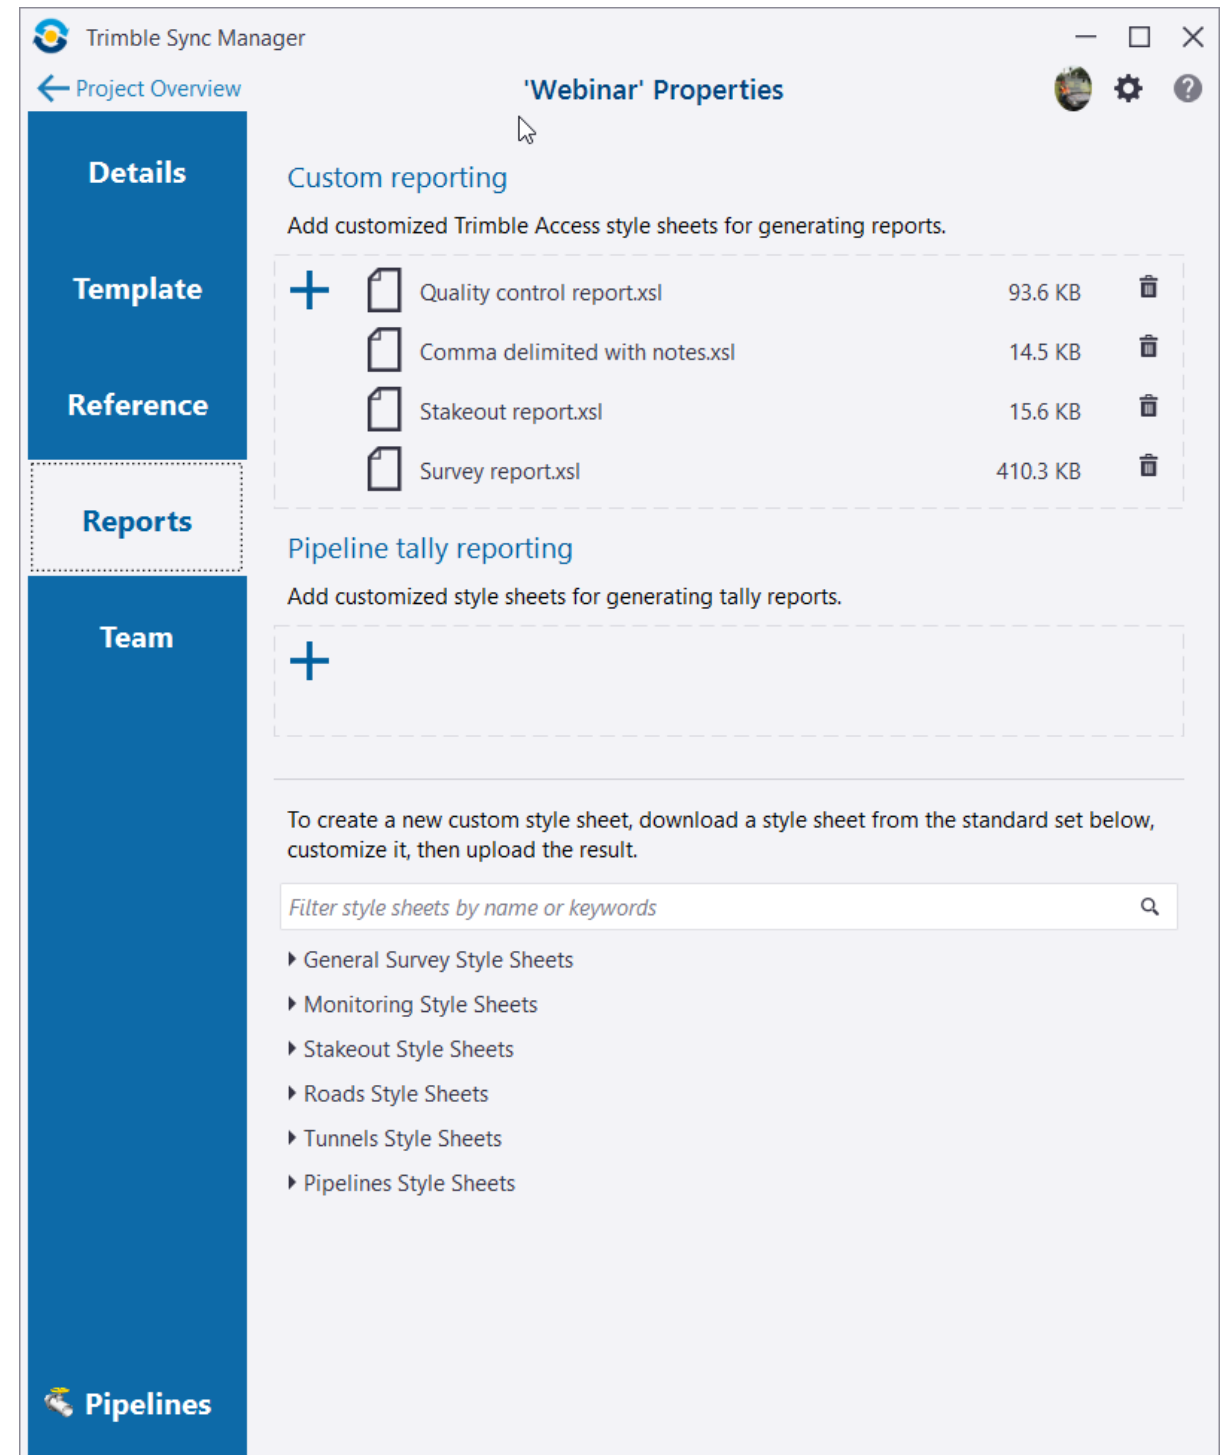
Trimble Sync Manager

Project Overview

'Webinar' Properties

Details

Template

Reference

Reports

Team

Pipelines

Custom reporting

Add customized Trimble Access style sheets for generating reports.

| Quality control report.xsl | 93.6 KB |
|---|---|
| Comma delimited with notes.xsl | 14.5 KB |
| Stakeout report.xsl | 15.6 KB |
| Survey report.xsl | 410.3 KB |

Pipeline tally reporting

Add customized style sheets for generating tally reports.

To create a new custom style sheet, download a style sheet from the standard set below, customize it, then upload the result.

Filter style sheets by name or keywords

General Survey Style Sheets

Monitoring Style Sheets

Stakeout Style Sheets

Roads Style Sheets

Tunnels Style Sheets

Pipelines Style Sheets